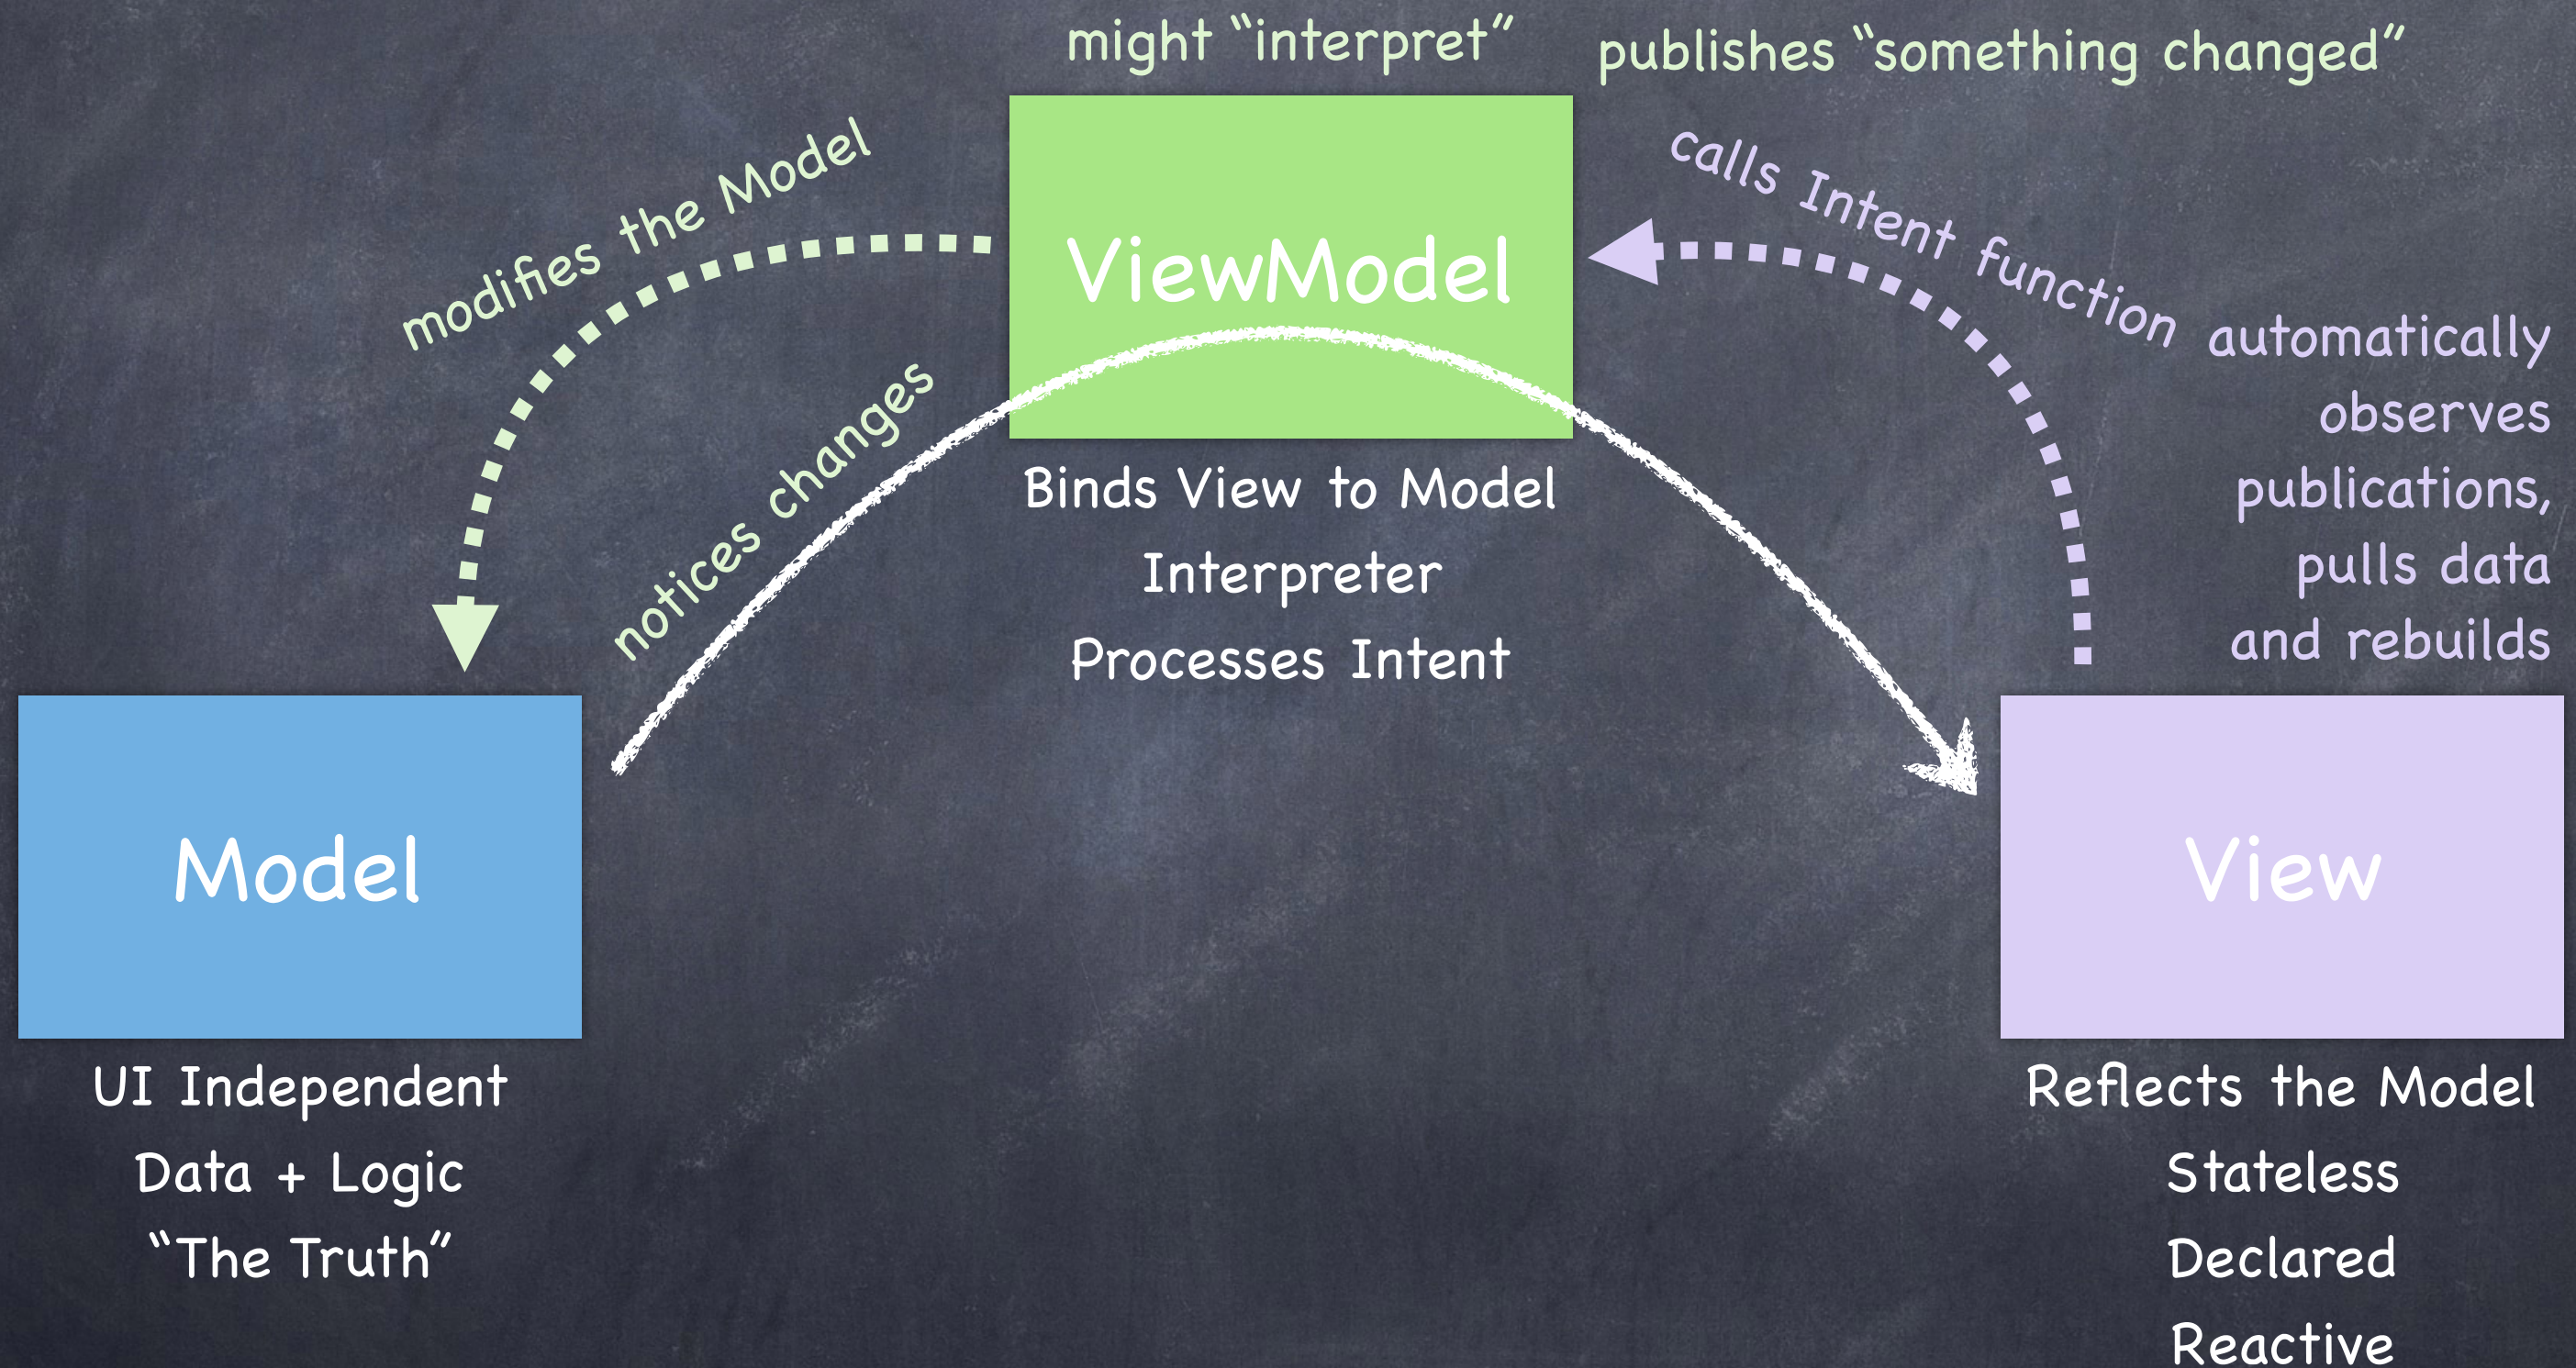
might "interpret"

publishes "something changed"

modifies the Model

ViewModel

calls Intent function

automatically observes publications, pulls data and rebuilds

notices changes

Binds View to Model

Interpreter

Processes Intent

Model

View

UI Independent

Data + Logic

"The Truth"

Reflects the Model

Stateless

Declared

Reactive